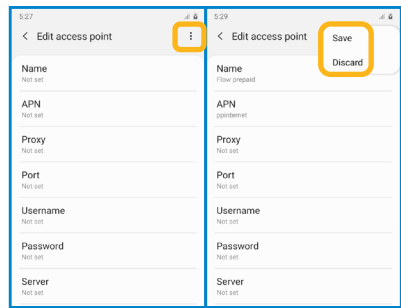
5:27

< Edit access point

Name
Not set

APN
Not set

Proxy
Not set

Port
Not set

Username
Not set

Password
Not set

Server
Not set

5:29

< Edit access point

Save

Discard

Name
Flow prepaid

APN
ppinternet

Proxy
Not set

Port
Not set

Username
Not set

Password
Not set

Server
Not set